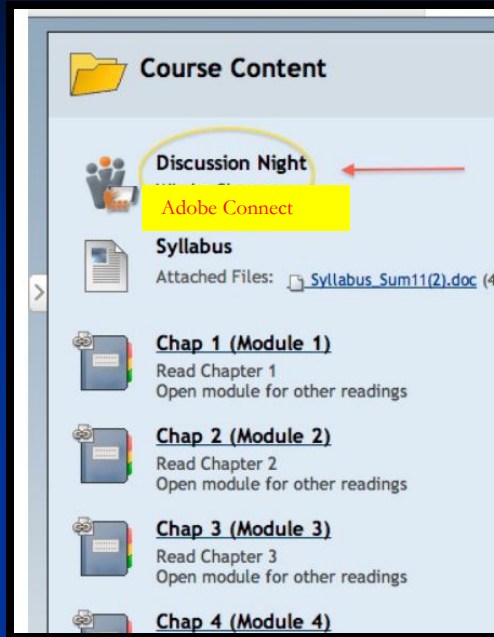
Course Content

Discussion Night

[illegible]

Adobe Connect

Syllabus

Attached Files: Syllabus_Sum11(2).doc (4

Chap 1 (Module 1)
Read Chapter 1
Open module for other readings

Chap 2 (Module 2)
Read Chapter 2
Open module for other readings

Chap 3 (Module 3)
Read Chapter 3
Open module for other readings

Chap 4 (Module 4)